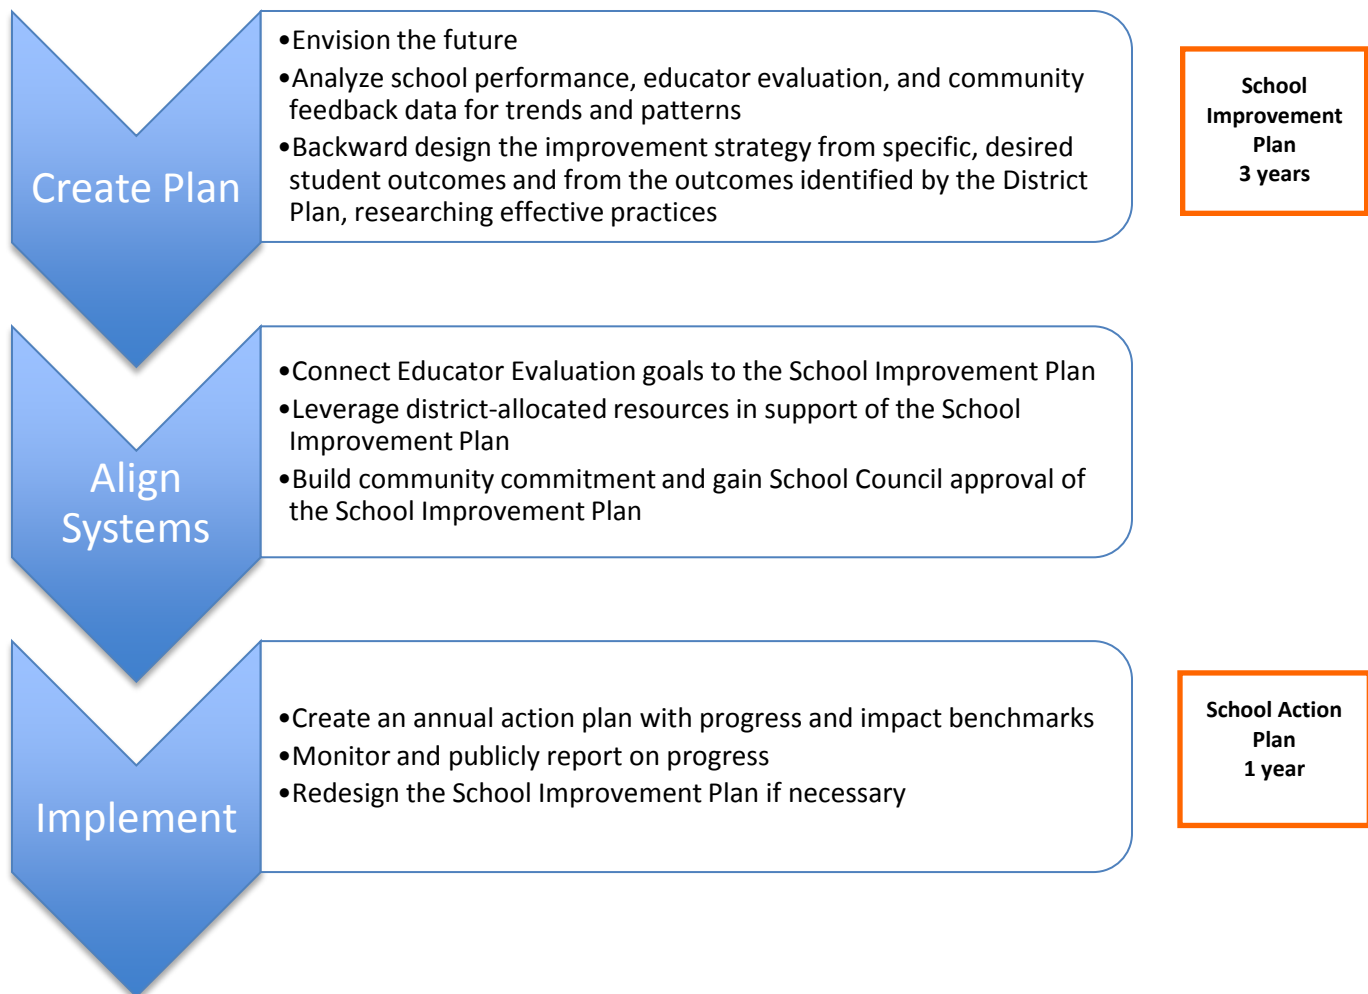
Create Plan

•Envision the future
•Analyze school performance, educator evaluation, and community feedback data for trends and patterns
•Backward design the improvement strategy from specific, desired student outcomes and from the outcomes identified by the District Plan, researching effective practices

School Improvement Plan
3 years

Align Systems

•Connect Educator Evaluation goals to the School Improvement Plan
•Leverage district-allocated resources in support of the School Improvement Plan
•Build community commitment and gain School Council approval of the School Improvement Plan

Implement

•Create an annual action plan with progress and impact benchmarks
•Monitor and publicly report on progress
•Redesign the School Improvement Plan if necessary

School Action Plan
1 year